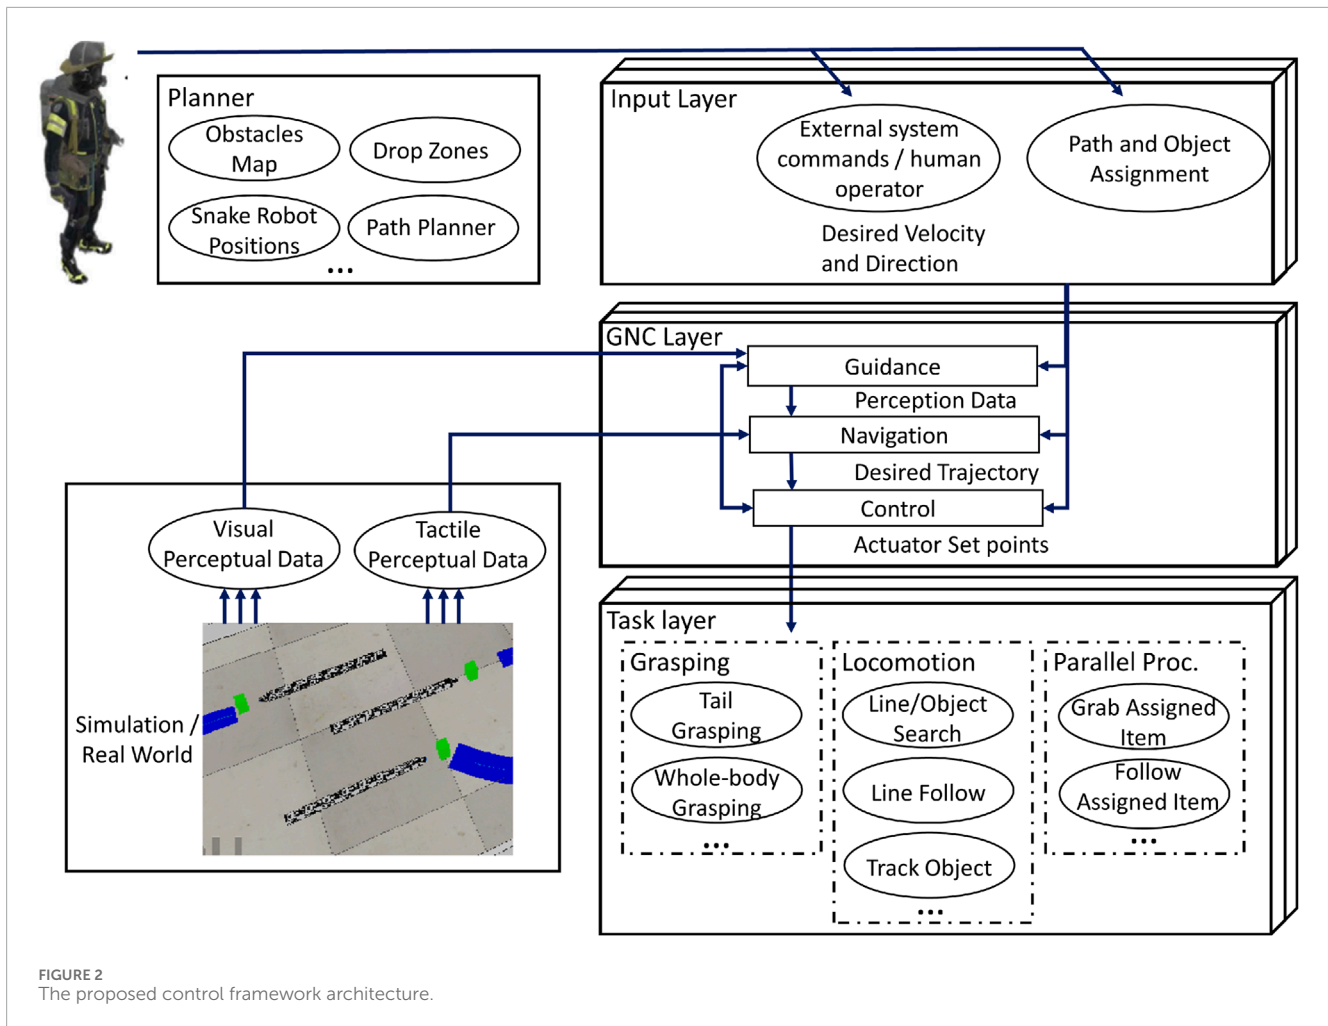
Planner

Obstacles Map

Drop Zones

Snake Robot Positions

Path Planner

...

Input Layer

External system commands / human operator

Path and Object Assignment

Desired Velocity and Direction

GNC Layer

Guidance

Perception Data

Navigation

Desired Trajectory

Control

Actuator Set points

Visual Perceptual Data

Tactile Perceptual Data

Simulation / Real World

Task layer

Grasping

Tail Grasping

Whole-body Grasping

...

Locomotion

Line/Object Search

Line Follow

Track Object

...

Parallel Proc.

Grab Assigned Item

Follow Assigned Item

...

FIGURE 2
The proposed control framework architecture.